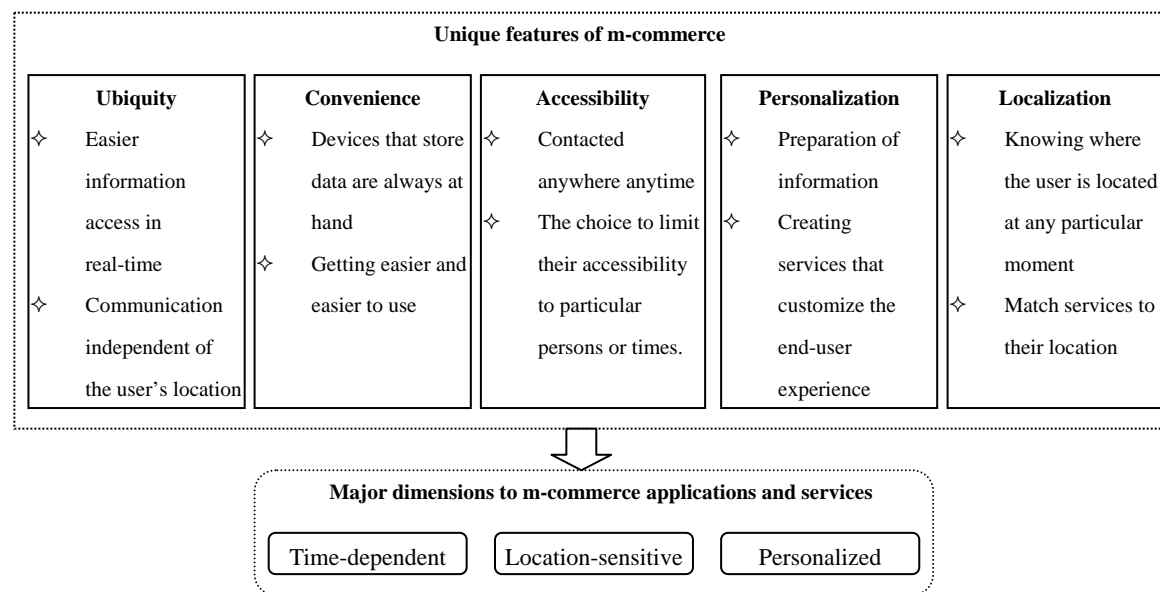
Unique features of m-commerce

Ubiquity
✧ Easier information access in real-time
✧ Communication independent of the user's location

Convenience
✧ Devices that store data are always at hand
✧ Getting easier and easier to use

Accessibility
✧ Contacted anywhere anytime
✧ The choice to limit their accessibility to particular persons or times.

Personalization
✧ Preparation of information
✧ Creating services that customize the end-user experience

Localization
✧ Knowing where the user is located at any particular moment
✧ Match services to their location

Major dimensions to m-commerce applications and services

Time-dependent

Location-sensitive

Personalized